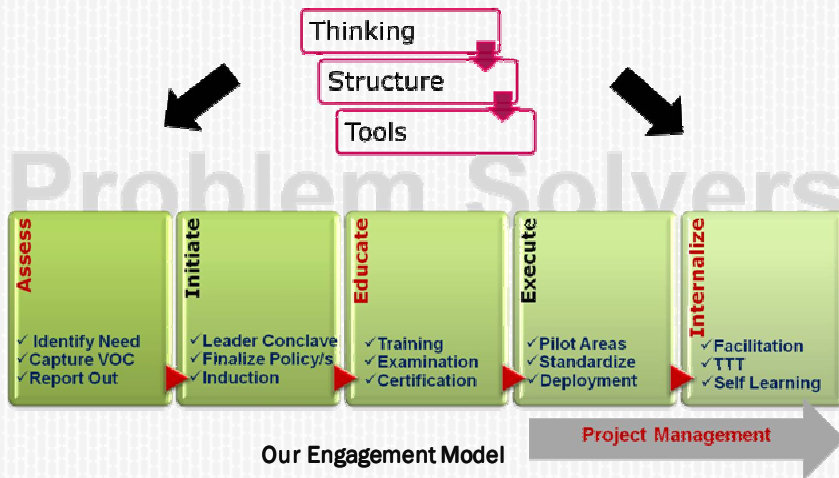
Thinking

Structure

Tools

Problem Solvers

Assess
✓ Identify Need
✓ Capture VOC
✓ Report Out

Initiate
✓ Leader Conclave
✓ Finalize Policy/s
✓ Induction

Educate
✓ Training
✓ Examination
✓ Certification

Execute
✓ Pilot Areas
✓ Standardize
✓ Deployment

Internalize
✓ Facilitation
✓ TTT
✓ Self Learning

Project Management

Our Engagement Model